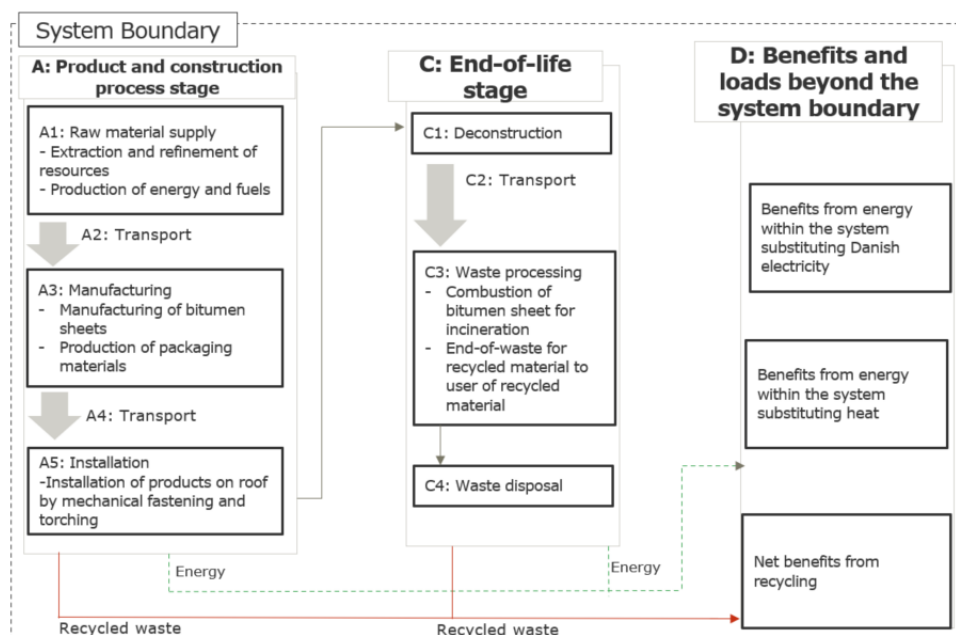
System Boundary

A: Product and construction process stage

A1: Raw material supply
- Extraction and refinement of resources
- Production of energy and fuels

A2: Transport

A3: Manufacturing
- Manufacturing of bitumen sheets
- Production of packaging materials

A4: Transport

A5: Installation
-Installation of products on roof by mechanical fastening and torching

C: End-of-life stage

C1: Deconstruction

C2: Transport

C3: Waste processing
- Combustion of bitumen sheet for incineration
- End-of-waste for recycled material to user of recycled material

C4: Waste disposal

D: Benefits and loads beyond the system boundary

Benefits from energy within the system substituting Danish electricity

Benefits from energy within the system substituting heat

Net benefits from recycling

Energy

Energy

Recycled waste

Recycled waste